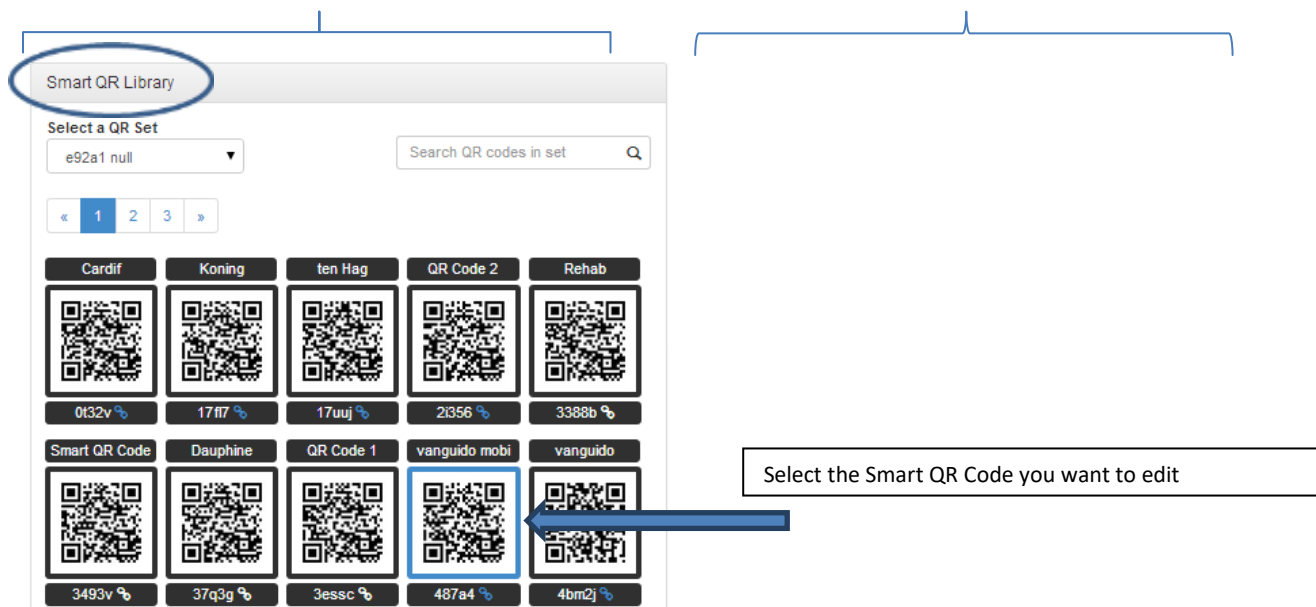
Smart QR Library

Select a QR Set

e92a1 null

Search QR codes in set

« 1 2 3 »

Cardif
0t32v

Koning
17ff7

ten Hag
17uuj

QR Code 2
2i356

Rehab
3388b

Smart QR Code
3493v

Dauphine
37q3g

QR Code 1
3essc

vanguido mobi
487a4

vanguido
4bm2j

Select the Smart QR Code you want to edit